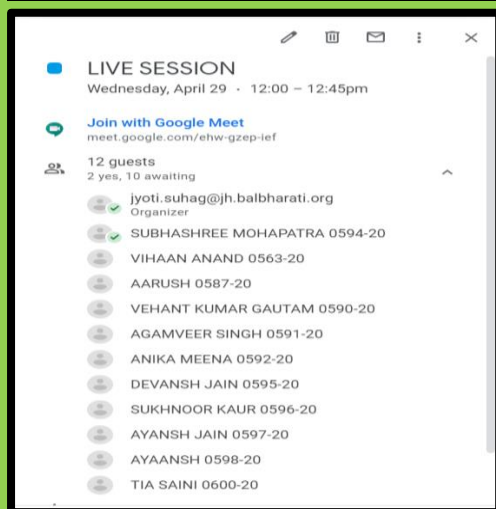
LIVE SESSION
Wednesday, April 29 · 12:00 – 12:45pm

Join with Google Meet
meet.google.com/ehw-gzep-ief

12 guests
2 yes, 10 awaiting

jyoti.suhag@jh.balbharati.org
Organizer

SUBHASHREE MOHAPATRA 0594-20

VIHAAN ANAND 0563-20

AARUSH 0587-20

VEHANT KUMAR GAUTAM 0590-20

AGAMVEER SINGH 0591-20

ANIKA MEENA 0592-20

DEVANSH JAIN 0595-20

SUKHNOOR KAUR 0596-20

AYANSH JAIN 0597-20

AYAANSH 0598-20

TIA SAINI 0600-20